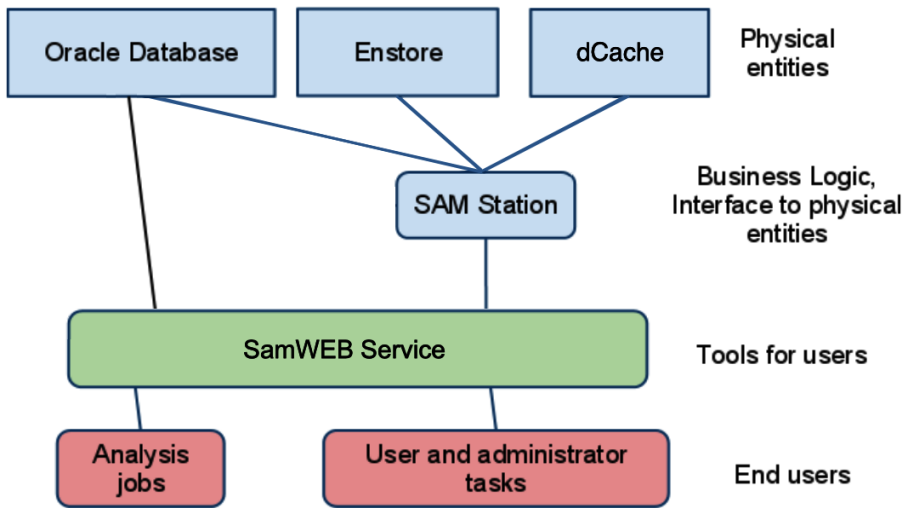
Oracle Database

Enstore

dCache

Physical entities

SAM Station

Business Logic, Interface to physical entities

SamWEB Service

Tools for users

Analysis jobs

User and administrator tasks

End users